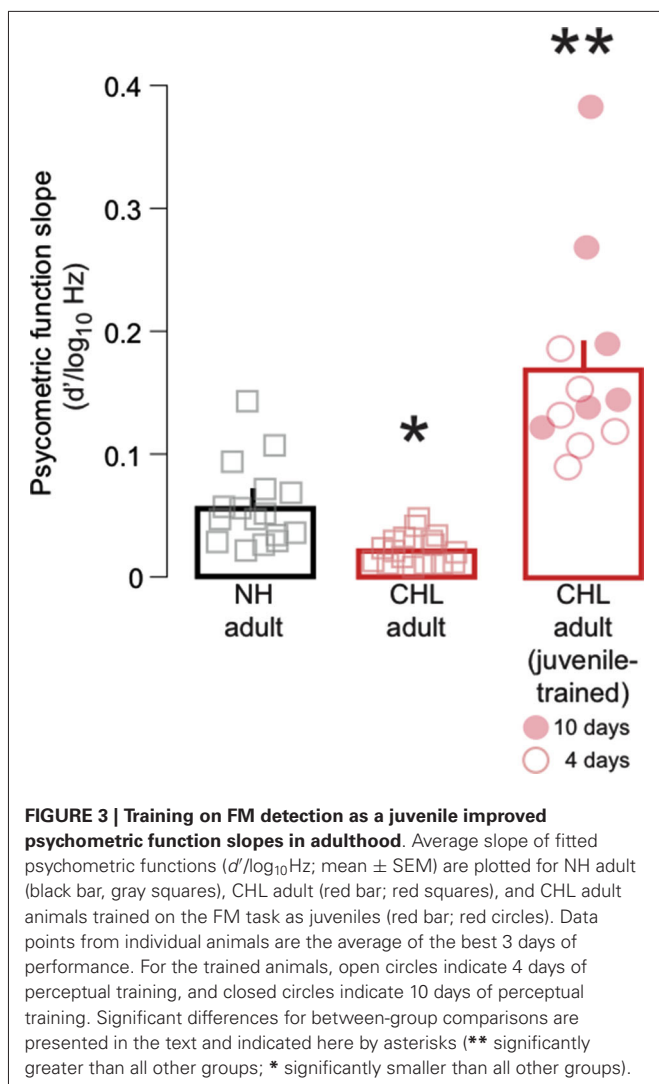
**

0.4

0.3

0.2

0.1

0

Psycometric function slope ($d'/\log_{10}$ Hz)

*

NH adult

CHL adult

CHL adult (juvenile-trained)

10 days

4 days

**FIGURE 3 | Training on FM detection as a juvenile improved psychometric function slopes in adulthood**. Average slope of fitted psychometric functions ($d'/\log_{10}$Hz; mean $\pm$ SEM) are plotted for NH adult (black bar, gray squares), CHL adult (red bar; red squares), and CHL adult animals trained on the FM task as juveniles (red bar; red circles). Data points from individual animals are the average of the best 3 days of performance. For the trained animals, open circles indicate 4 days of perceptual training, and closed circles indicate 10 days of perceptual training. Significant differences for between-group comparisons are presented in the text and indicated here by asterisks (**\*\*** significantly greater than all other groups; **\*** significantly smaller than all other groups).